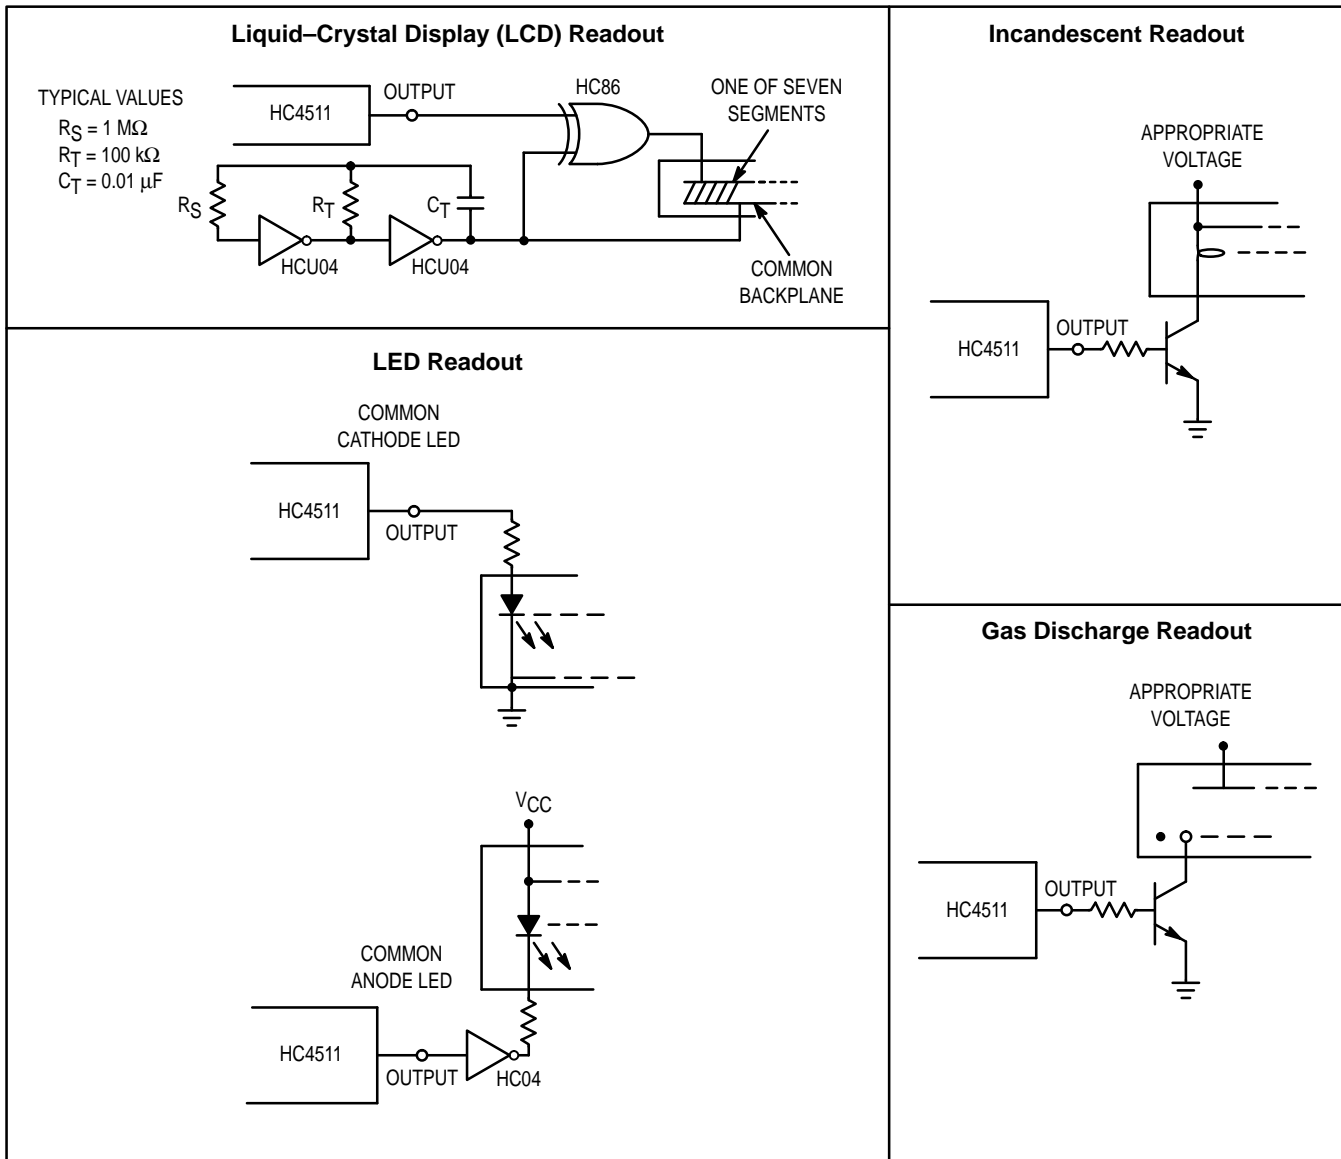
Liquid–Crystal Display (LCD) Readout

TYPICAL VALUES
$R_S$ = 1 MΩ
$R_T$ = 100 kΩ
$C_T$ = 0.01 μF

HC4511
OUTPUT
HC86
ONE OF SEVEN SEGMENTS
$R_S$
$R_T$
$C_T$
HCU04
HCU04
COMMON BACKPLANE

Incandescent Readout

APPROPRIATE VOLTAGE
HC4511
OUTPUT

LED Readout

COMMON CATHODE LED
HC4511
OUTPUT

$V_{CC}$
COMMON ANODE LED
HC4511
OUTPUT
HC04

Gas Discharge Readout

APPROPRIATE VOLTAGE
HC4511
OUTPUT